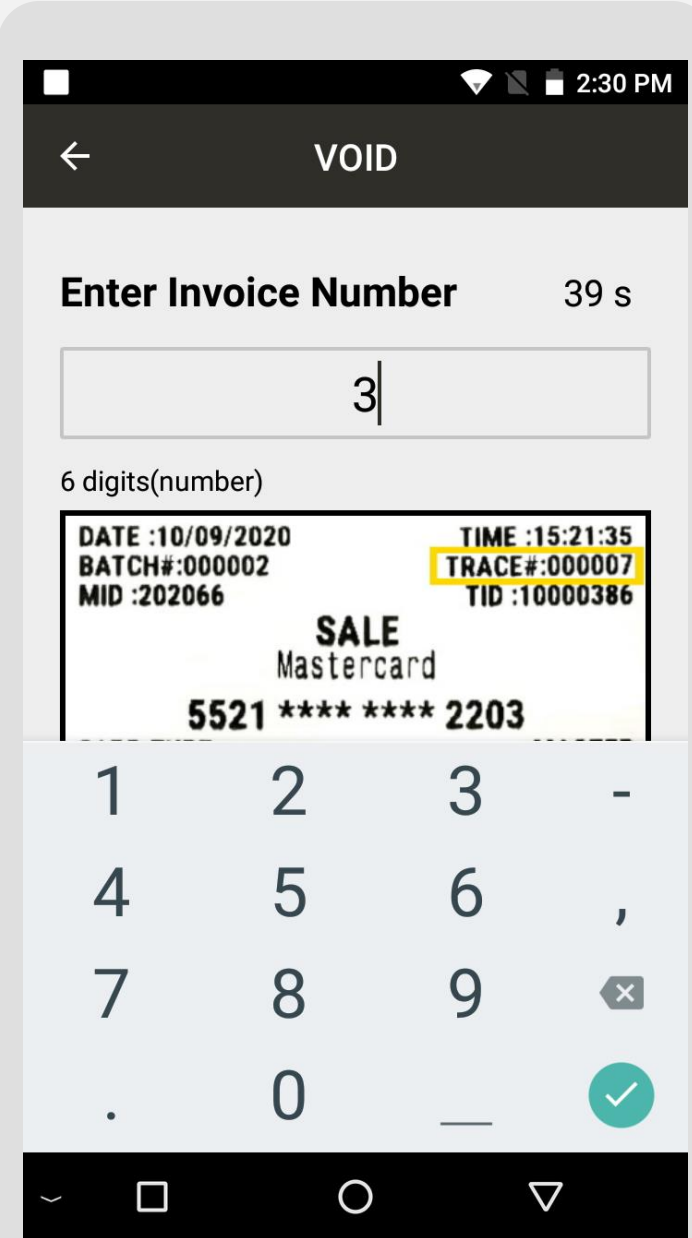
2:30 PM

VOID

Enter Invoice Number 39 s

3

6 digits(number)

DATE :10/09/2020 TIME :15:21:35
BATCH#:000002 TRACE#:000007
MID :202066 TID :10000386
SALE
Mastercard
5521 **** **** 2203

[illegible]

1 2 3 -
4 5 6 ,
7 8 9
. 0 _